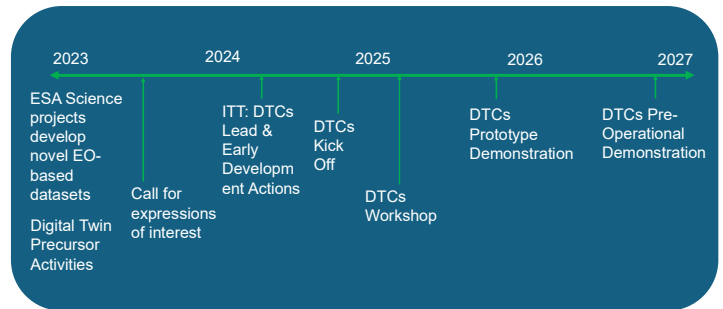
2023

2024

2025

2026

2027

ESA Science projects develop novel EO-based datasets

Digital Twin Precursor Activities

Call for expressions of interest

ITT: DTCs Lead & Early Development Actions

DTCs Kick Off

DTCs Workshop

DTCs Prototype Demonstration

DTCs Pre-Operational Demonstration